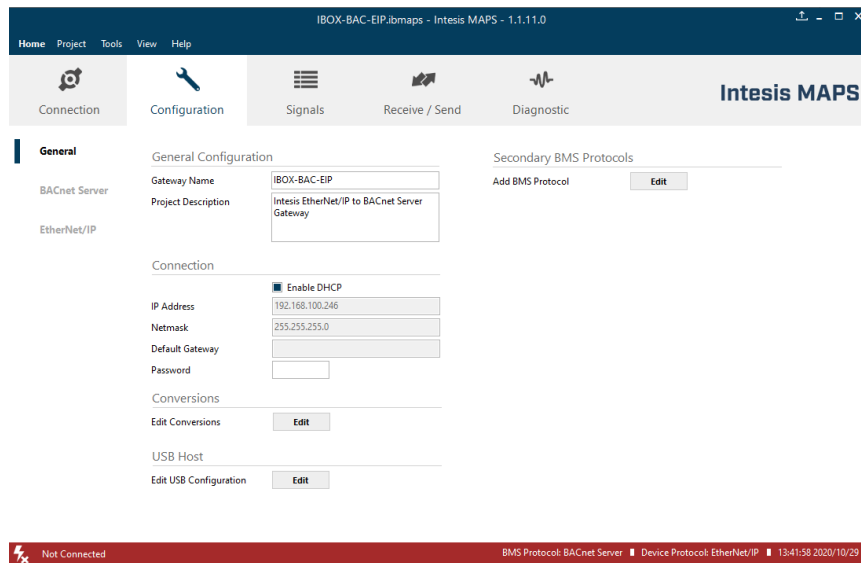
IBOX-BAC-EIP.ibmaps - Intesis MAPS - 1.1.11.0

Home Project Tools View Help

Connection Configuration Signals Receive / Send Diagnostic

Intesis MAPS

General

BACnet Server

EtherNet/IP

General Configuration

Gateway Name IBOX-BAC-EIP

Project Description Intesis EtherNet/IP to BACnet Server Gateway

Connection

Enable DHCP

IP Address 192.168.100.246

Netmask 255.255.255.0

Default Gateway

Password

Conversions

Edit Conversions Edit

USB Host

Edit USB Configuration Edit

Secondary BMS Protocols

Add BMS Protocol Edit

Not Connected

BMS Protocol: BACnet Server Device Protocol: EtherNet/IP 13:41:58 2020/10/29